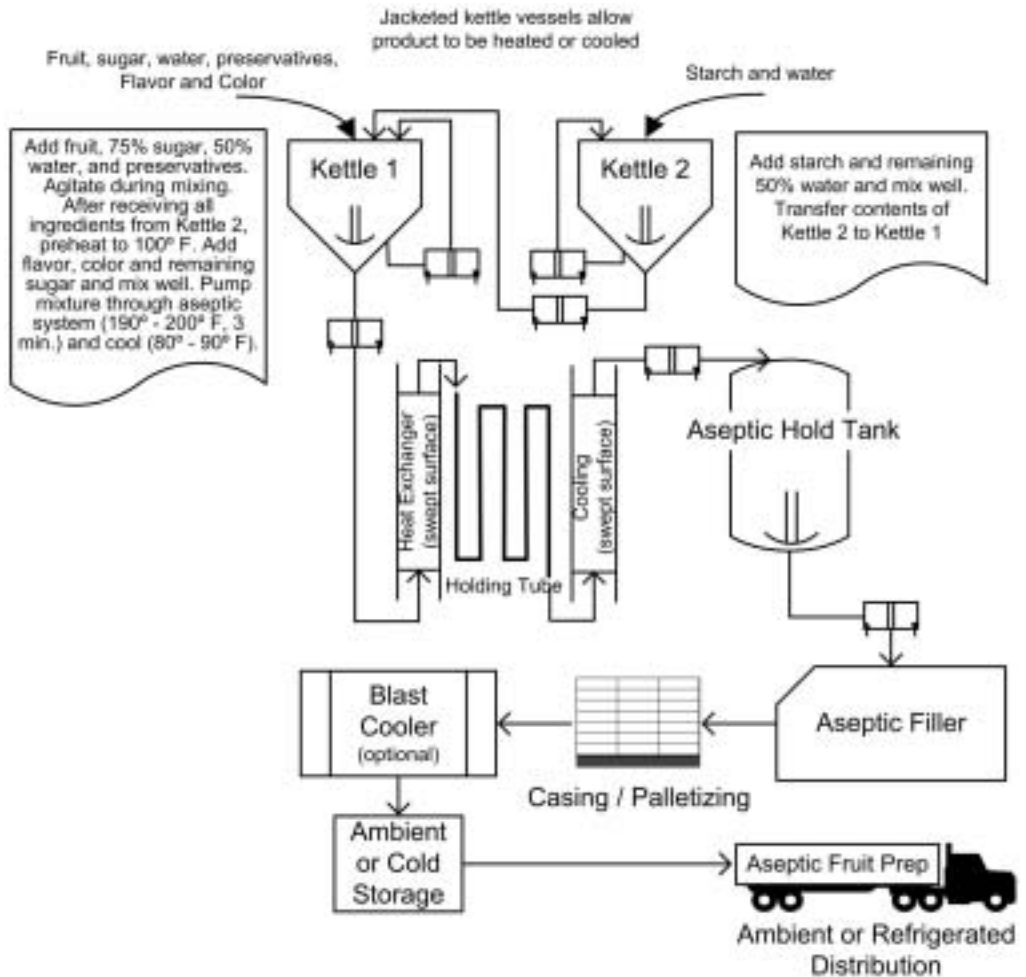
Jacketed kettle vessels allow product to be heated or cooled

Fruit, sugar, water, preservatives, Flavor and Color

Starch and water

Add fruit, 75% sugar, 50% water, and preservatives. Agitate during mixing. After receiving all ingredients from Kettle 2, preheat to 100º F. Add flavor, color and remaining sugar and mix well. Pump mixture through aseptic system (190º - 200º F, 3 min.) and cool (80º - 90º F).

Kettle 1

Kettle 2

Add starch and remaining 50% water and mix well. Transfer contents of Kettle 2 to Kettle 1

Heat Exchanger (swept surface)

Holding Tube

Cooling (swept surface)

Aseptic Hold Tank

Blast Cooler (optional)

Casing / Palletizing

Aseptic Filler

Ambient or Cold Storage

Aseptic Fruit Prep

Ambient or Refrigerated Distribution